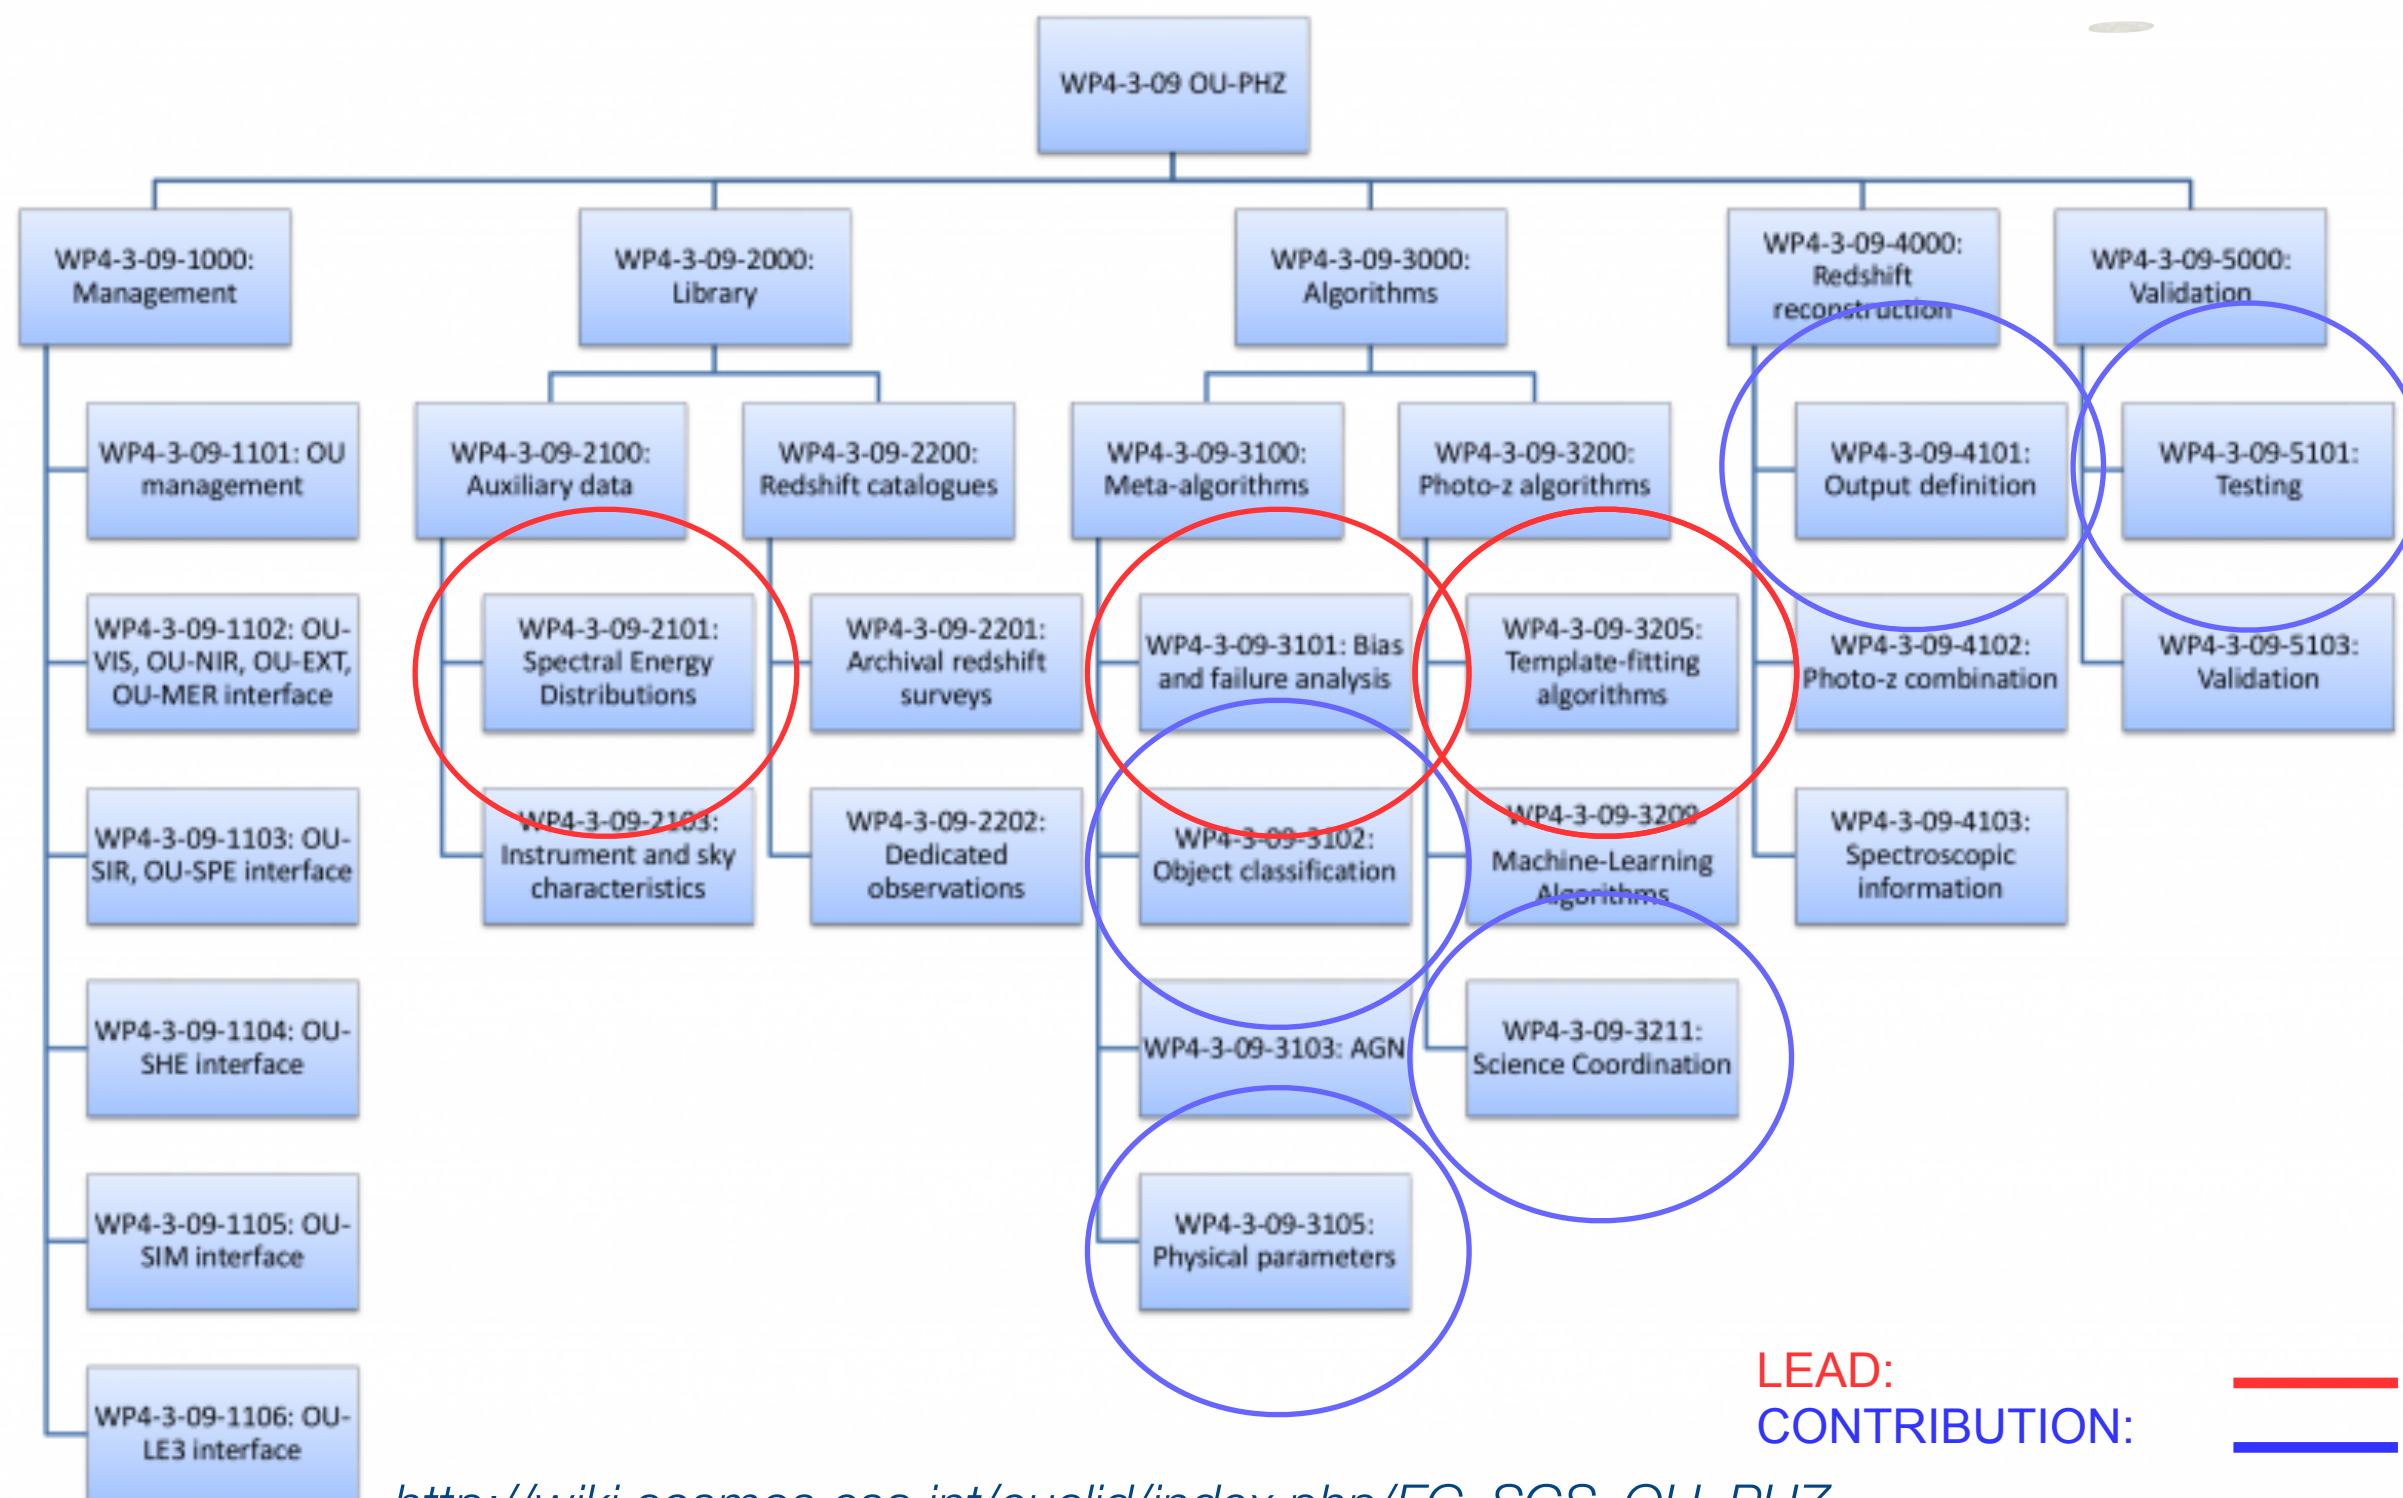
WP4-3-09 OU-PHZ

WP4-3-09-1000: Management

WP4-3-09-2000: Library

WP4-3-09-3000: Algorithms

WP4-3-09-4000: Redshift reconstruction

WP4-3-09-5000: Validation

WP4-3-09-1101: OU management

WP4-3-09-1102: OU-VIS, OU-NIR, OU-EXT, OU-MER interface

WP4-3-09-1103: OU-SIR, OU-SPE interface

WP4-3-09-1104: OU-SHE interface

WP4-3-09-1105: OU-SIM interface

WP4-3-09-1106: OU-LE3 interface

WP4-3-09-2100: Auxiliary data

WP4-3-09-2101: Spectral Energy Distributions

WP4-3-09-2103: Instrument and sky characteristics

WP4-3-09-2200: Redshift catalogues

WP4-3-09-2201: Archival redshift surveys

WP4-3-09-2202: Dedicated observations

WP4-3-09-3100: Meta-algorithms

WP4-3-09-3101: Bias and failure analysis

WP4-3-09-3102: Object classification

WP4-3-09-3103: AGN

WP4-3-09-3105: Physical parameters

WP4-3-09-3200: Photo-z algorithms

WP4-3-09-3205: Template-fitting algorithms

WP4-3-09-3209 Machine-Learning Algorithms

WP4-3-09-3211: Science Coordination

WP4-3-09-4101: Output definition

WP4-3-09-4102: Photo-z combination

WP4-3-09-4103: Spectroscopic information

WP4-3-09-5101: Testing

WP4-3-09-5103: Validation

LEAD:
CONTRIBUTION:

http://wiki.cosmos.esa.int/euclid/index.php/EC_SGS_OU_PHZ